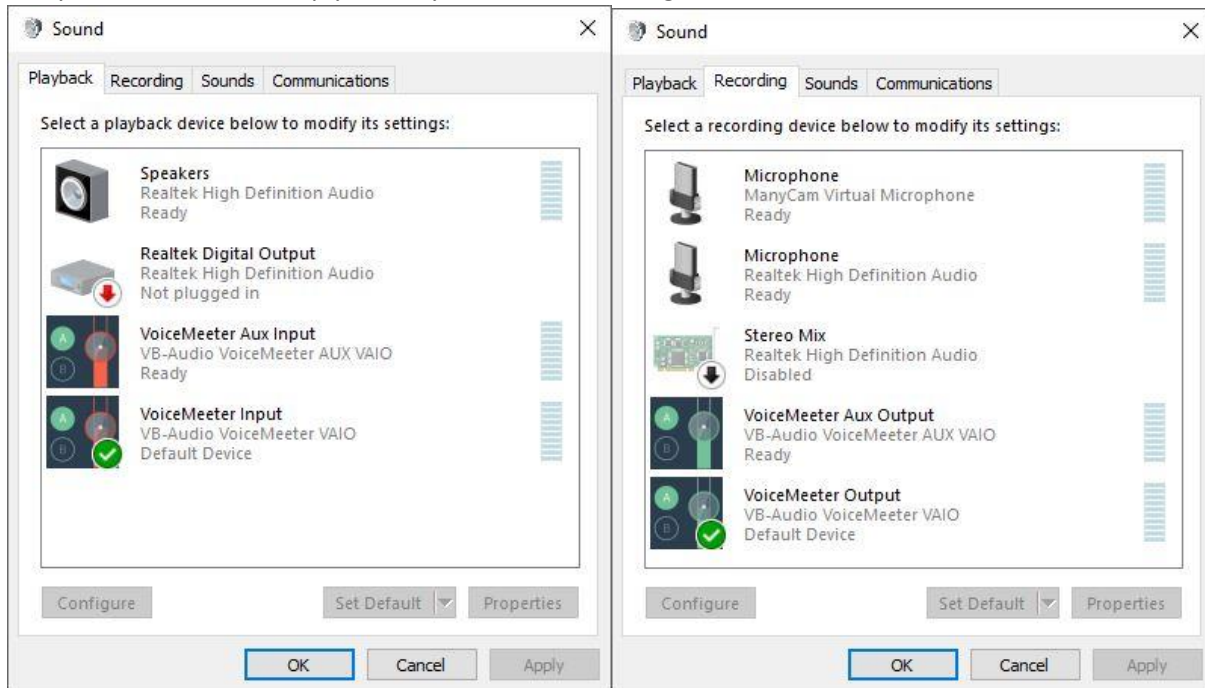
Sound

Playback Recording Sounds Communications

Select a playback device below to modify its settings:

Speakers
Realtek High Definition Audio
Ready

Realtek Digital Output
Realtek High Definition Audio
Not plugged in

VoiceMeeter Aux Input
VB-Audio VoiceMeeter AUX VAIO
Ready

VoiceMeeter Input
VB-Audio VoiceMeeter VAIO
Default Device

Configure Set Default Properties

OK Cancel Apply

Sound

Playback Recording Sounds Communications

Select a recording device below to modify its settings:

Microphone
ManyCam Virtual Microphone
Ready

Microphone
Realtek High Definition Audio
Ready

Stereo Mix
Realtek High Definition Audio
Disabled

VoiceMeeter Aux Output
VB-Audio VoiceMeeter AUX VAIO
Ready

VoiceMeeter Output
VB-Audio VoiceMeeter VAIO
Default Device

Configure Set Default Properties

OK Cancel Apply